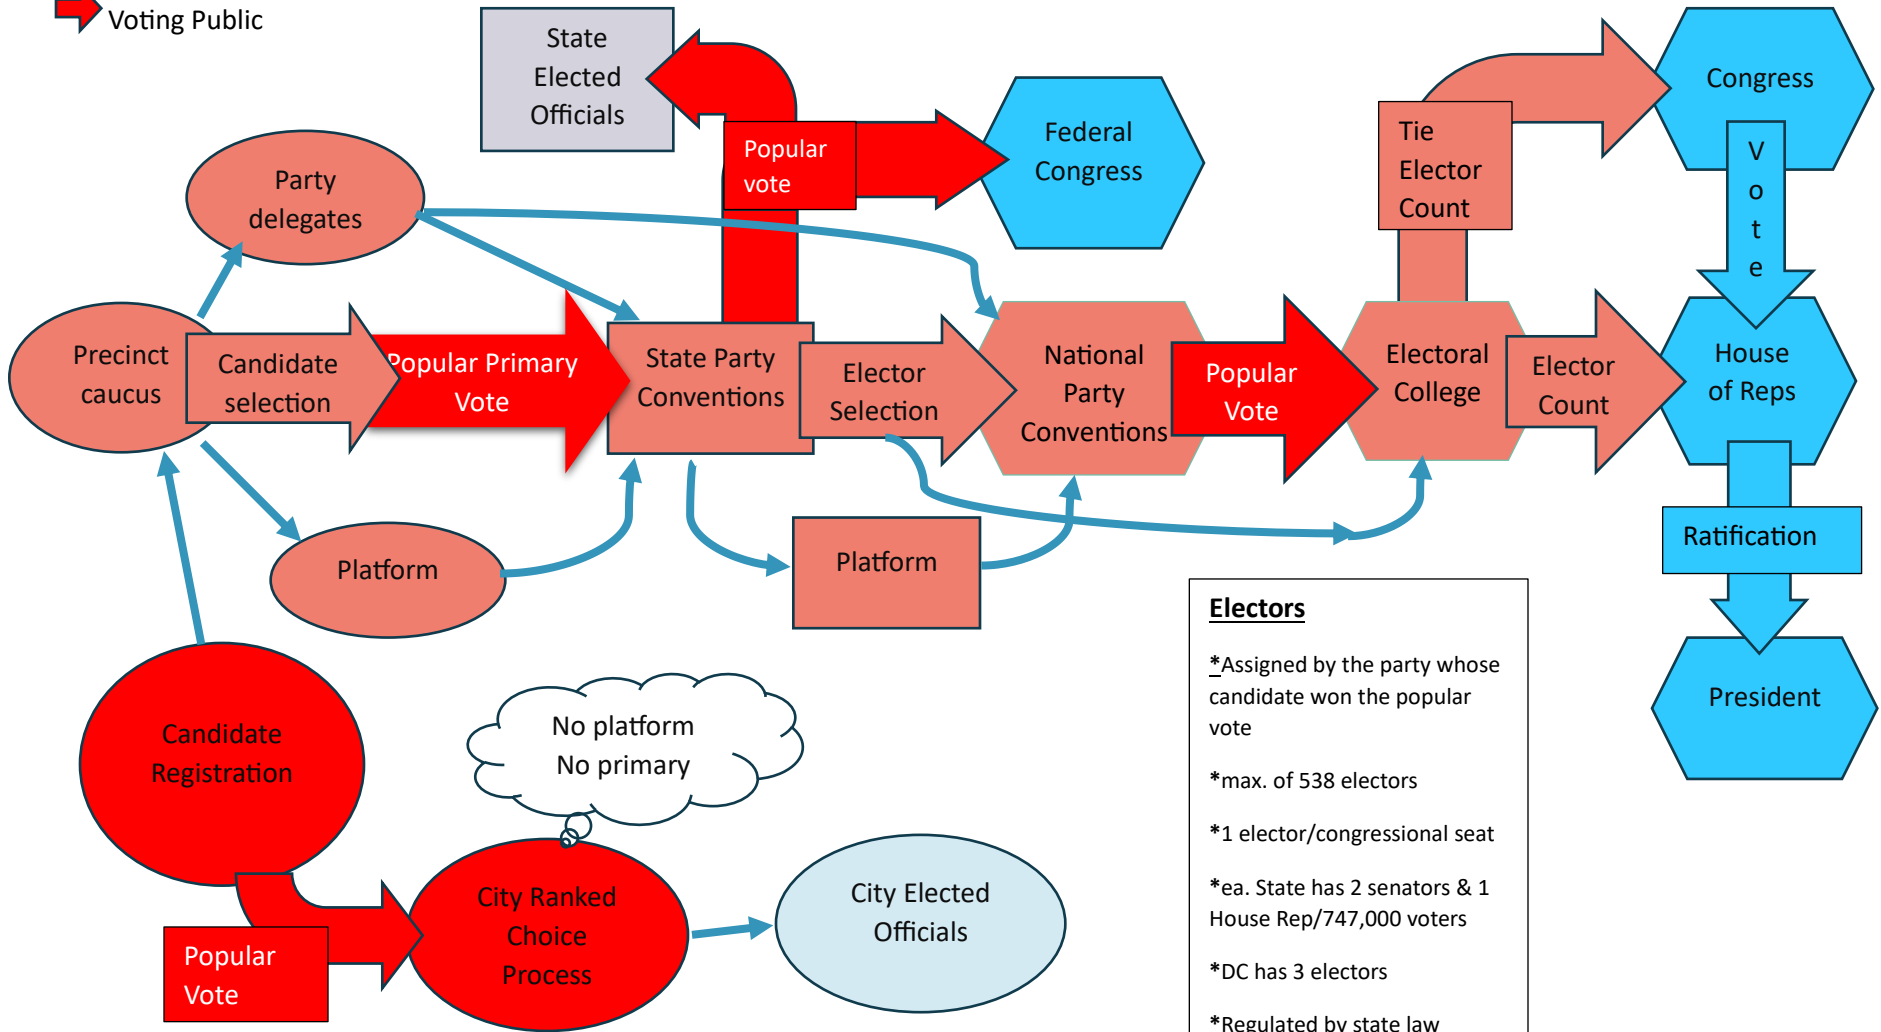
Voting Public

State Elected Officials

Popular vote

Federal Congress

Tie Elector Count

Congress

Vote

Party delegates

Precinct caucus

Candidate selection

Popular Primary Vote

State Party Conventions

Elector Selection

National Party Conventions

Popular Vote

Electoral College

Elector Count

House of Reps

Ratification

President

Platform

Platform

Electors

*Assigned by the party whose candidate won the popular vote

*max. of 538 electors

*1 elector/congressional seat

*ea. State has 2 senators & 1 House Rep/747,000 voters

*DC has 3 electors

*Regulated by state law

Candidate Registration

No platform
No primary

City Ranked Choice Process

City Elected Officials

Popular Vote